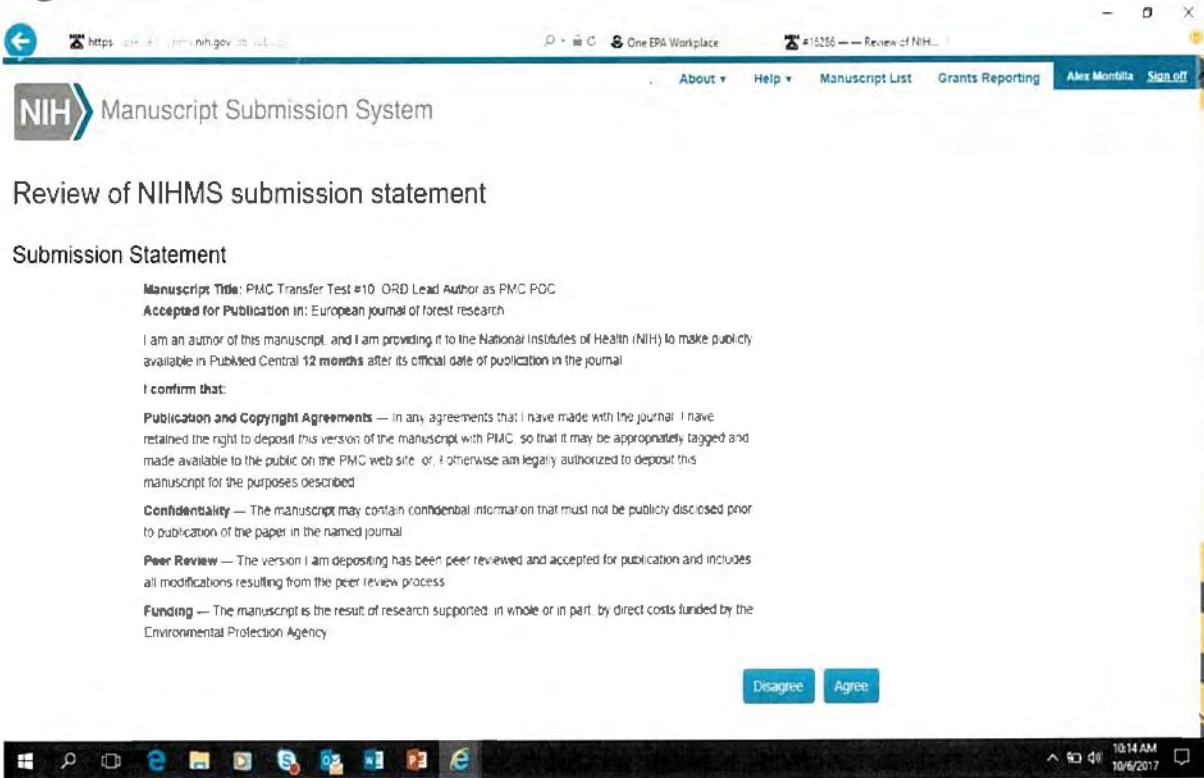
https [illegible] nih.gov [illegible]

One EPA Workplace

#15286 — — Review of NIH...

About ▾ Help ▾ Manuscript List Grants Reporting Alex Montilla Sign off

NIH Manuscript Submission System

Review of NIHMS submission statement

Submission Statement

Manuscript Title: PMC Transfer Test #10 ORD Lead Author as PMC POC
Accepted for Publication in: European journal of forest research

I am an author of this manuscript, and I am providing it to the National Institutes of Health (NIH) to make publicly available in PubMed Central 12 months after its official date of publication in the journal

I confirm that:

Publication and Copyright Agreements — In any agreements that I have made with the journal, I have retained the right to deposit this version of the manuscript with PMC, so that it may be appropriately tagged and made available to the public on the PMC web site, or, I otherwise am legally authorized to deposit this manuscript for the purposes described

Confidentiality — The manuscript may contain confidential information that must not be publicly disclosed prior to publication of the paper in the named journal

Peer Review — The version I am depositing has been peer reviewed and accepted for publication and includes all modifications resulting from the peer review process

Funding — The manuscript is the result of research supported, in whole or in part, by direct costs funded by the Environmental Protection Agency

Disagree Agree

10:14 AM
10/6/2017